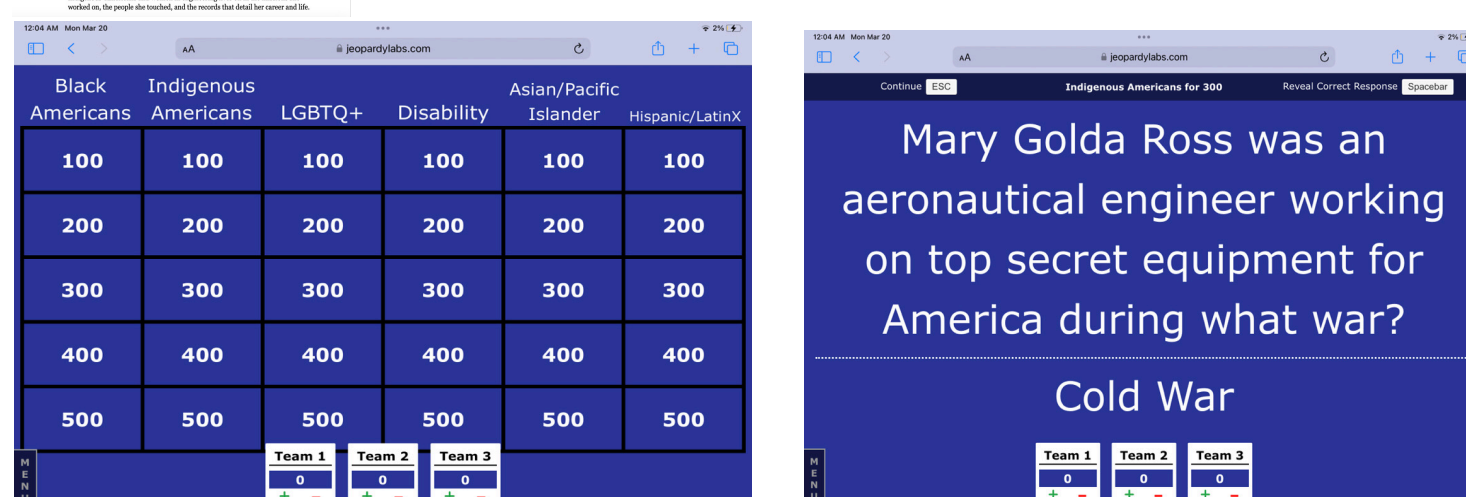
worked on, the people she touched, and the records that detail her career and life.

12:04 AM Mon Mar 20
2%
AA jeopardylabs.com

| Black Americans | Indigenous Americans | LGBTQ+ | Disability | Asian/Pacific Islander | Hispanic/LatinX |
|---|---|---|---|---|---|
| 100 | 100 | 100 | 100 | 100 | 100 |
| 200 | 200 | 200 | 200 | 200 | 200 |
| 300 | 300 | 300 | 300 | 300 | 300 |
| 400 | 400 | 400 | 400 | 400 | 400 |
| 500 | 500 | 500 | 500 | 500 | 500 |

MENU
Team 1 0 + -
Team 2 0 + -
Team 3 0 + -

12:04 AM Mon Mar 20
2%
AA jeopardylabs.com

Continue ESC
Indigenous Americans for 300
Reveal Correct Response Spacebar

Mary Golda Ross was an aeronautical engineer working on top secret equipment for America during what war?

Cold War

MENU
Team 1 0 + -
Team 2 0 + -
Team 3 0 + -